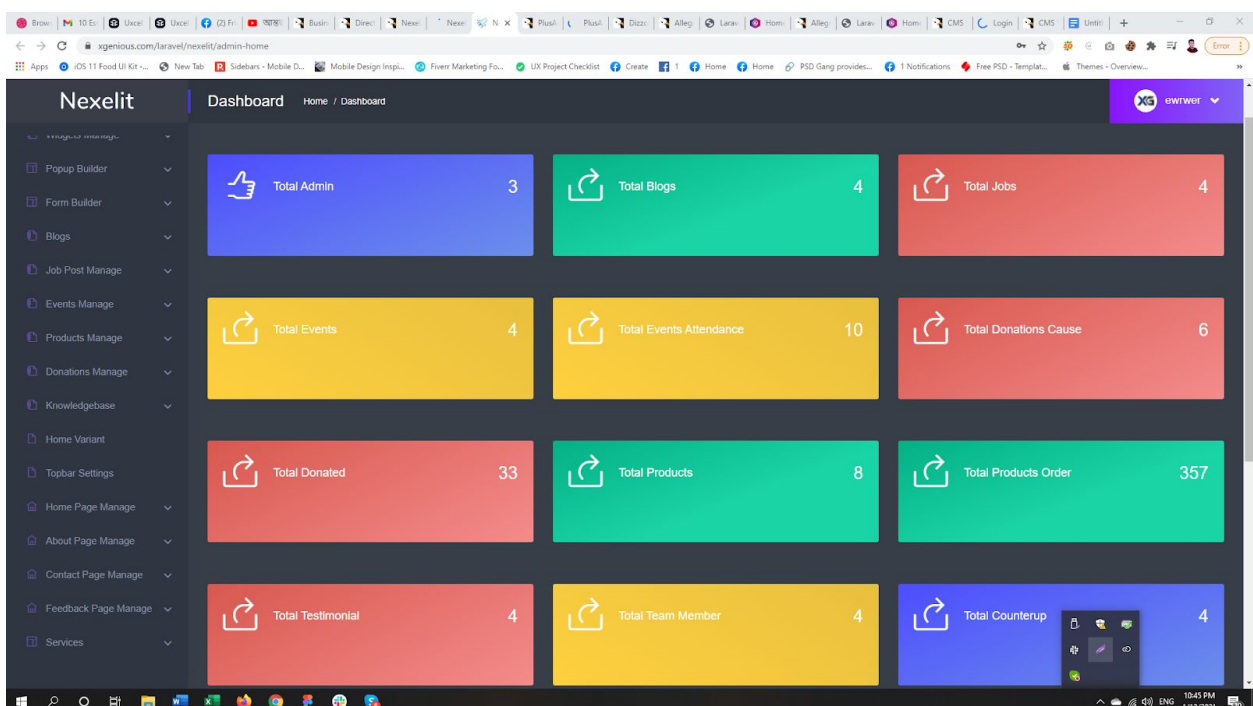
xgenious.com/laravel/nexelit/admin-home

Apps iOS 11 Food UI Kit -... New Tab Sidebars - Mobile D... Mobile Design Inspi... Fiverr Marketing Fo... UX Project Checklist Create 1 Home Home PSD Gang provides... 1 Notifications Free PSD - Templat... Themes - Overview...

Error

Nexelit

Dashboard Home / Dashboard

ewrwer

Widgets Manage

Popup Builder

Form Builder

Blogs

Job Post Manage

Events Manage

Products Manage

Donations Manage

Knowledgebase

Home Variant

Topbar Settings

Home Page Manage

About Page Manage

Contact Page Manage

Feedback Page Manage

Services

Total Admin 3

Total Blogs 4

Total Jobs 4

Total Events 4

Total Events Attendance 10

Total Donations Cause 6

Total Donated 33

Total Products 8

Total Products Order 357

Total Testimonial 4

Total Team Member 4

Total Counterup 4

ENG 10:45 PM